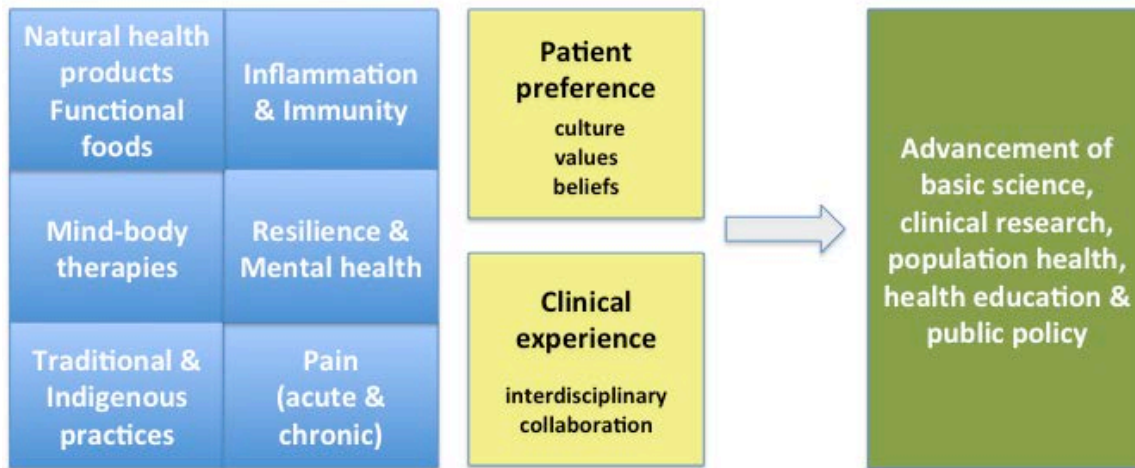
Natural health products Functional foods

Inflammation & Immunity

Mind-body therapies

Resilience & Mental health

Traditional & Indigenous practices

Pain (acute & chronic)

Patient preference
culture
values
beliefs

Clinical experience
interdisciplinary collaboration

Advancement of basic science, clinical research, population health, health education & public policy